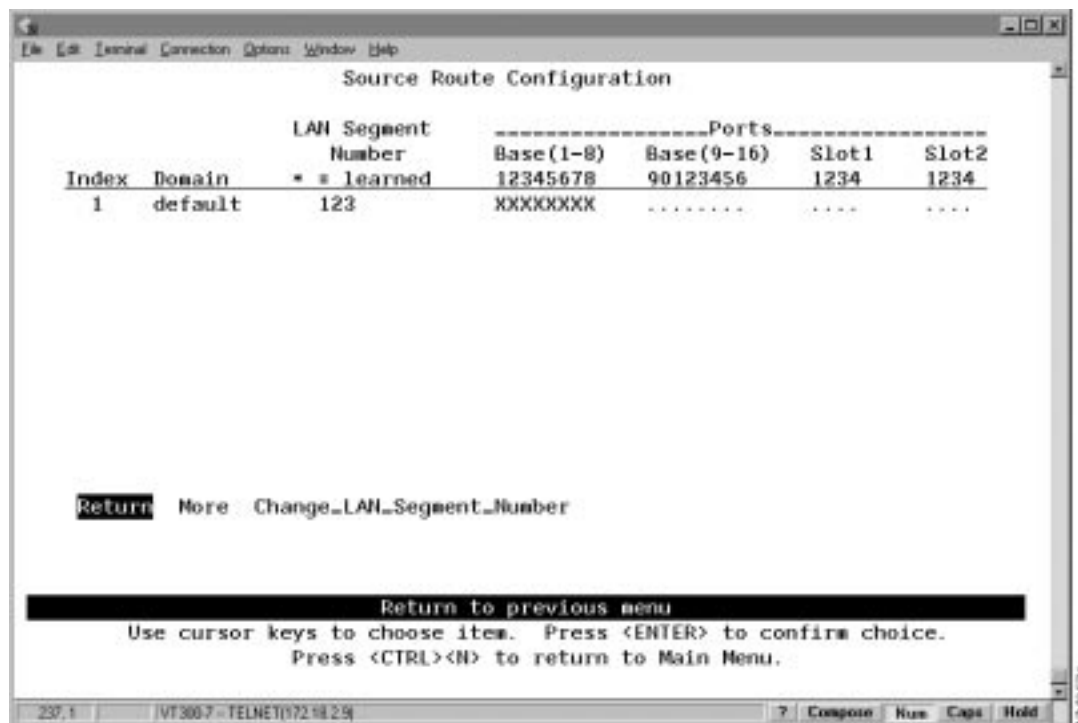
File Edit Terminal Connection Options Window Help

Source Route Configuration

| Index | Domain | LAN Segment Number * = learned | ________________Ports________________ Base(1-8) 12345678 | Base(9-16) 90123456 | Slot1 1234 | Slot2 1234 |
|---|---|---|---|---|---|---|
| 1 | default | 123 | XXXXXXXX | ......... | .... | .... |

Return More Change_LAN_Segment_Number

Return to previous menu

Use cursor keys to choose item. Press <ENTER> to confirm choice.
Press <CTRL><N> to return to Main Menu.

237, 1 VT300-7 - TELNET(172.18.2.9) ? Compose Num Caps Hold